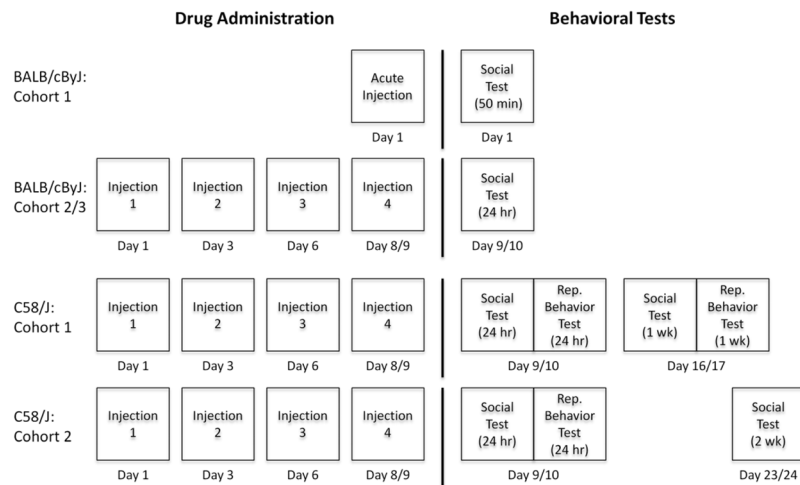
Drug Administration

Behavioral Tests

BALB/cByJ: Cohort 1

Acute Injection

Day 1

Social Test (50 min)

Day 1

BALB/cByJ: Cohort 2/3

Injection 1

Day 1

Injection 2

Day 3

Injection 3

Day 6

Injection 4

Day 8/9

Social Test (24 hr)

Day 9/10

C58/J: Cohort 1

Injection 1

Day 1

Injection 2

Day 3

Injection 3

Day 6

Injection 4

Day 8/9

Social Test (24 hr)

Rep. Behavior Test (24 hr)

Day 9/10

Social Test (1 wk)

Rep. Behavior Test (1 wk)

Day 16/17

C58/J: Cohort 2

Injection 1

Day 1

Injection 2

Day 3

Injection 3

Day 6

Injection 4

Day 8/9

Social Test (24 hr)

Rep. Behavior Test (24 hr)

Day 9/10

Social Test (2 wk)

Day 23/24